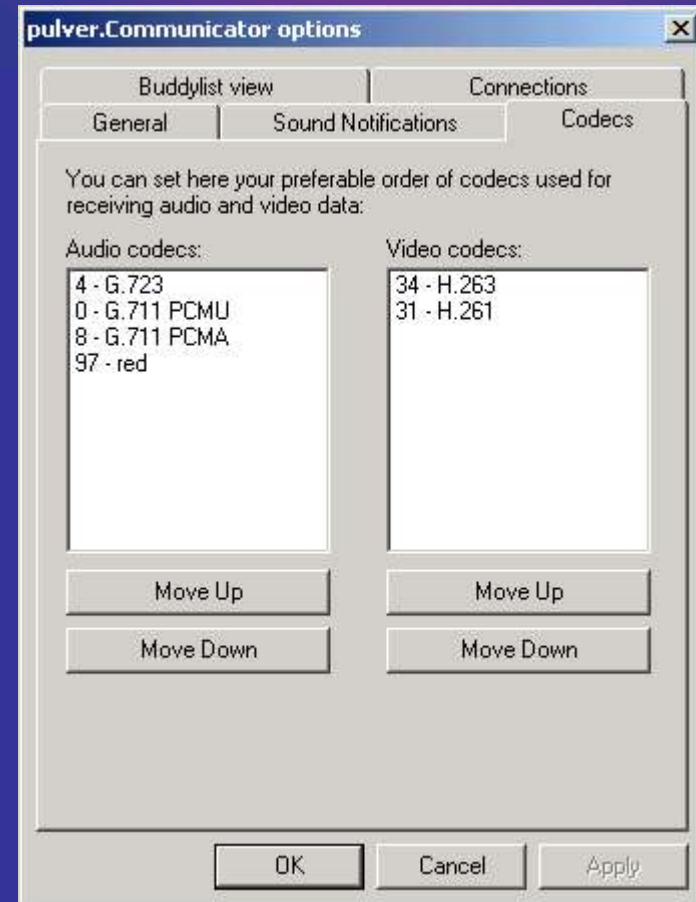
pulver.Communicator options

Buddylist view
Connections
General
Sound Notifications
Codecs

You can set here your preferable order of codecs used for receiving audio and video data:

Audio codecs:
4 - G.723
0 - G.711 PCMU
8 - G.711 PCMA
97 - red

Video codecs:
34 - H.263
31 - H.261

Move Up
Move Down
Move Up
Move Down

OK
Cancel
Apply